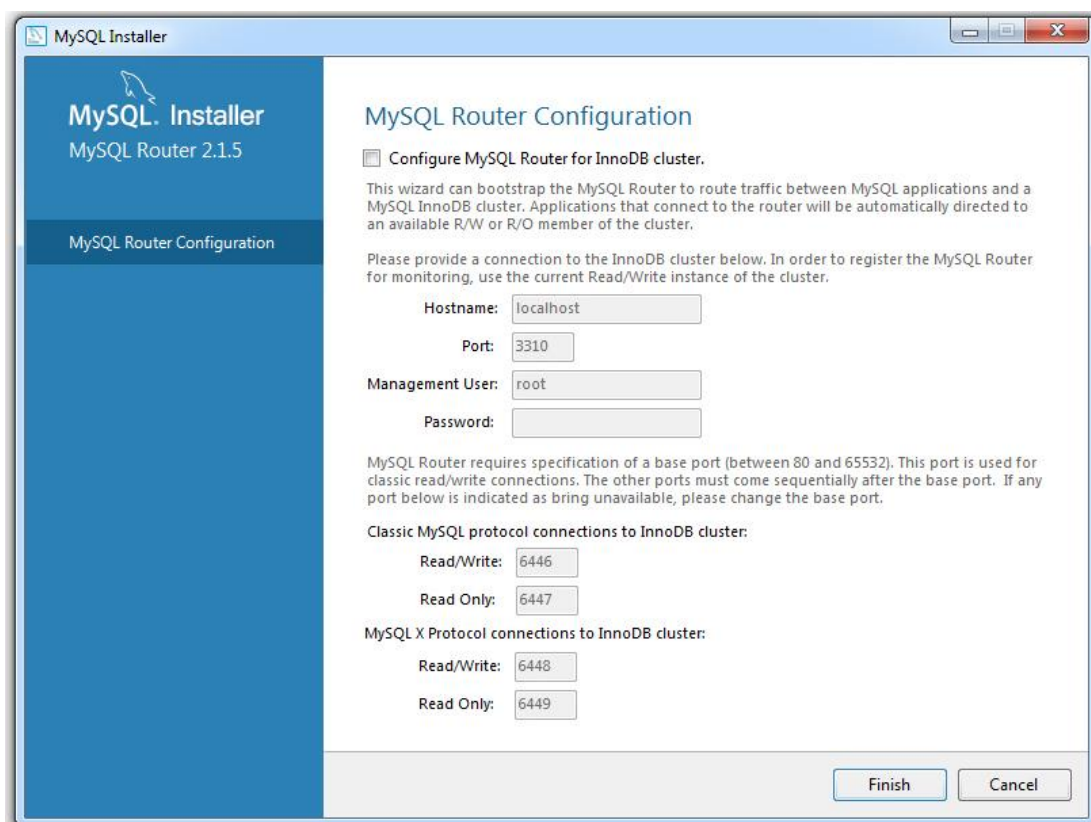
MySQL Installer

MySQL. Installer
MySQL Router 2.1.5

MySQL Router Configuration

MySQL Router Configuration

Configure MySQL Router for InnoDB cluster.

This wizard can bootstrap the MySQL Router to route traffic between MySQL applications and a MySQL InnoDB cluster. Applications that connect to the router will be automatically directed to an available R/W or R/O member of the cluster.

Please provide a connection to the InnoDB cluster below. In order to register the MySQL Router for monitoring, use the current Read/Write instance of the cluster.

Hostname: localhost

Port: 3310

Management User: root

Password:

MySQL Router requires specification of a base port (between 80 and 65532). This port is used for classic read/write connections. The other ports must come sequentially after the base port. If any port below is indicated as bring unavailable, please change the base port.

Classic MySQL protocol connections to InnoDB cluster:

Read/Write: 6446

Read Only: 6447

MySQL X Protocol connections to InnoDB cluster:

Read/Write: 6448

Read Only: 6449

Finish Cancel